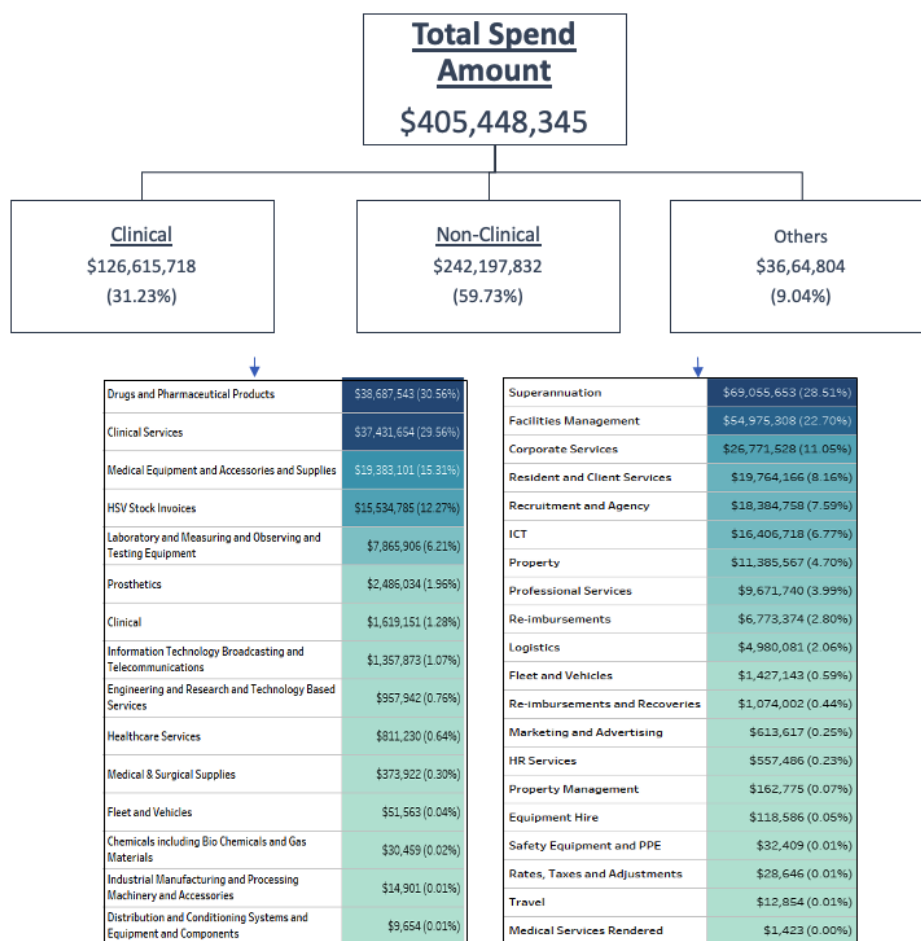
Total Spend Amount
$405,448,345

Clinical
$126,615,718
(31.23%)

Non-Clinical
$242,197,832
(59.73%)

Others
$36,64,804
(9.04%)

| | |
|---|---|
| Drugs and Pharmaceutical Products | $38,687,543 (30.56%) |
| Clinical Services | $37,431,654 (29.56%) |
| Medical Equipment and Accessories and Supplies | $19,383,101 (15.31%) |
| HSV Stock Invoices | $15,534,785 (12.27%) |
| Laboratory and Measuring and Observing and Testing Equipment | $7,865,906 (6.21%) |
| Prosthetics | $2,486,034 (1.96%) |
| Clinical | $1,619,151 (1.28%) |
| Information Technology Broadcasting and Telecommunications | $1,357,873 (1.07%) |
| Engineering and Research and Technology Based Services | $957,942 (0.76%) |
| Healthcare Services | $811,230 (0.64%) |
| Medical & Surgical Supplies | $373,922 (0.30%) |
| Fleet and Vehicles | $51,563 (0.04%) |
| Chemicals including Bio Chemicals and Gas Materials | $30,459 (0.02%) |
| Industrial Manufacturing and Processing Machinery and Accessories | $14,901 (0.01%) |
| Distribution and Conditioning Systems and Equipment and Components | $9,654 (0.01%) |

| | |
|---|---|
| Superannuation | $69,055,653 (28.51%) |
| Facilities Management | $54,975,308 (22.70%) |
| Corporate Services | $26,771,528 (11.05%) |
| Resident and Client Services | $19,764,166 (8.16%) |
| Recruitment and Agency | $18,384,758 (7.59%) |
| ICT | $16,406,718 (6.77%) |
| Property | $11,385,567 (4.70%) |
| Professional Services | $9,671,740 (3.99%) |
| Re-imbursements | $6,773,374 (2.80%) |
| Logistics | $4,980,081 (2.06%) |
| Fleet and Vehicles | $1,427,143 (0.59%) |
| Re-imbursements and Recoveries | $1,074,002 (0.44%) |
| Marketing and Advertising | $613,617 (0.25%) |
| HR Services | $557,486 (0.23%) |
| Property Management | $162,775 (0.07%) |
| Equipment Hire | $118,586 (0.05%) |
| Safety Equipment and PPE | $32,409 (0.01%) |
| Rates, Taxes and Adjustments | $28,646 (0.01%) |
| Travel | $12,854 (0.01%) |
| Medical Services Rendered | $1,423 (0.00%) |